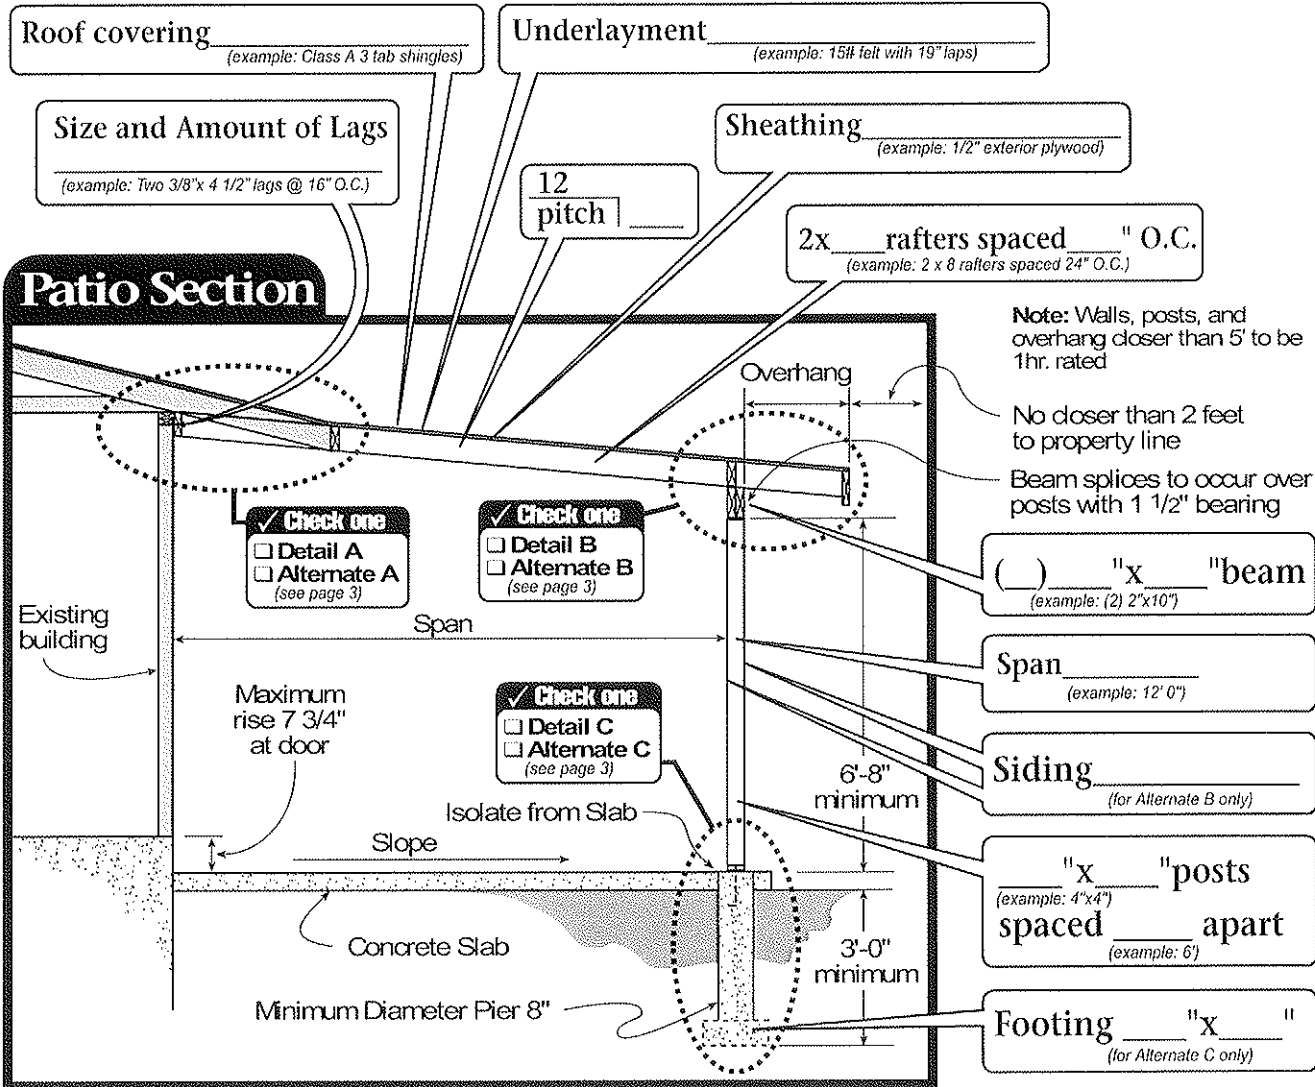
Roof covering_______________
(example: Class A 3 tab shingles)

Underlayment_______________
(example: 15# felt with 19" laps)

Size and Amount of Lags
_______________
(example: Two 3/8"x 4 1/2" lags @ 16" O.C.)

Sheathing_______________
(example: 1/2" exterior plywood)

12
pitch ____

2x____rafters spaced____" O.C.
(example: 2 x 8 rafters spaced 24" O.C.)

Patio Section

Note: Walls, posts, and overhang closer than 5' to be 1hr. rated

Overhang

No closer than 2 feet to property line

Beam splices to occur over posts with 1 1/2" bearing

✓ Check one
❑ Detail A
❑ Alternate A
(see page 3)

✓ Check one
❑ Detail B
❑ Alternate B
(see page 3)

(__)____"x____"beam
(example: (2) 2"x10")

Existing building

Span

Span_______
(example: 12' 0")

Maximum rise 7 3/4" at door

✓ Check one
❑ Detail C
❑ Alternate C
(see page 3)

Siding_______________
(for Alternate B only)

6'-8" minimum

Isolate from Slab

Slope

____"x____"posts
(example: 4"x4")
spaced ____ apart
(example: 6')

Concrete Slab

3'-0" minimum

Minimum Diameter Pier 8"

Footing ____"x____"
(for Alternate C only)